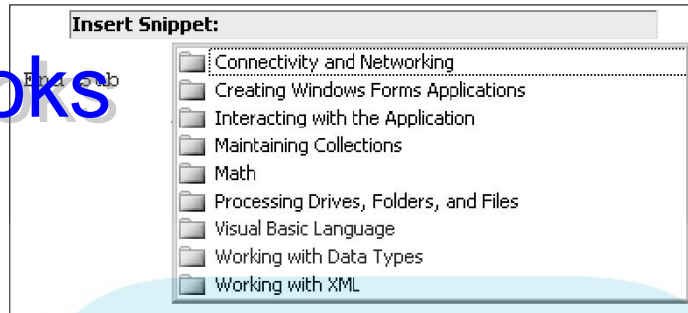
Insert Snippet:

oks

End Sub

Connectivity and Networking
Creating Windows Forms Applications
Interacting with the Application
Maintaining Collections
Math
Processing Drives, Folders, and Files
Visual Basic Language
Working with Data Types
Working with XML